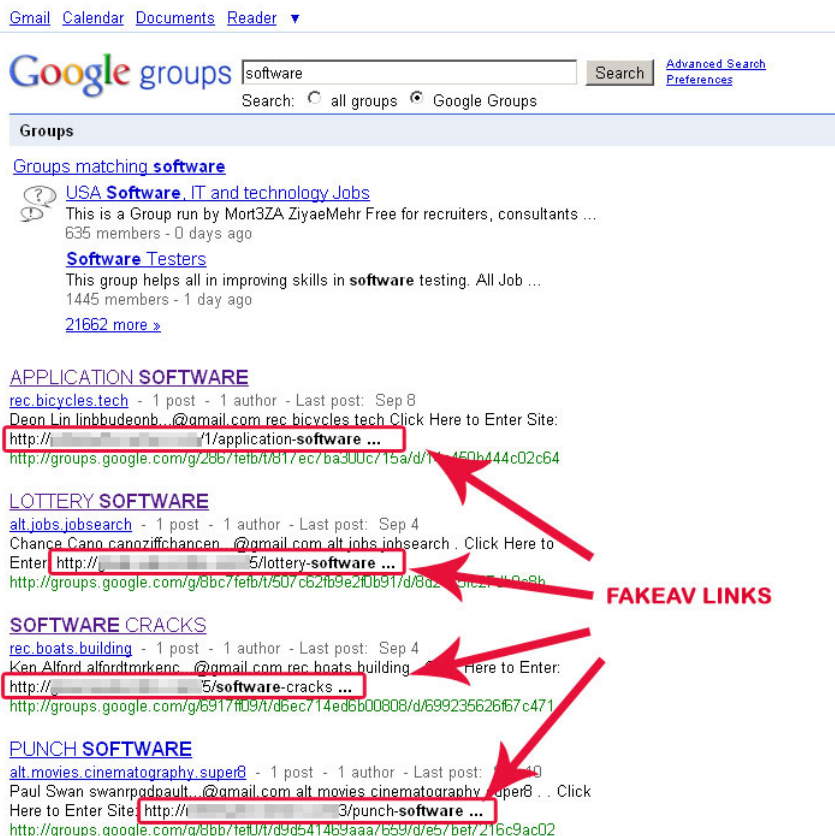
Gmail Calendar Documents Reader ▼

Google groups software Search Advanced Search Preferences

Search: all groups Google Groups

Groups

Groups matching software

USA Software, IT and technology Jobs
This is a Group run by Mort3ZA ZiyaeMehr Free for recruiters, consultants ...
635 members - 0 days ago

Software Testers
This group helps all in improving skills in software testing. All Job ...
1445 members - 1 day ago

21662 more »

APPLICATION SOFTWARE
rec.bicycles.tech - 1 post - 1 author - Last post: Sep 8
Deon Lin linbbudeonb...@gmail.com rec.bicycles.tech Click Here to Enter Site:
http://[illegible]1/application-software ...
http://groups.google.com/g/2867fefb/t/817ec7ba300c715a/d/1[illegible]450b444c02c64

LOTTERY SOFTWARE
alt.jobs.jobsearch - 1 post - 1 author - Last post: Sep 4
Chance Cang cangziffchancen...@gmail.com alt.jobs.jobsearch . Click Here to Enter: http://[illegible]5/lottery-software ...
http://groups.google.com/g/8bc7fefb/t/507c62fb9e2f0b91/d/8d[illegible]

SOFTWARE CRACKS
rec.boats.building - 1 post - 1 author - Last post: Sep 4
Ken Alford alfordtmrkenc...@gmail.com rec.boats.building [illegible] Here to Enter:
http://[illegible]5/software-cracks ...
http://groups.google.com/g/6917ff09/t/d6ec714ed6b00808/d/699235626f67c471

PUNCH SOFTWARE
alt.movies.cinematography.super8 - 1 post - 1 author - Last post: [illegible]10
Paul Swan swanrpgdpault...@gmail.com alt.movies.cinematography.super8 . . Click Here to Enter Site: http://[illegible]3/punch-software ...
http://groups.google.com/g/8bb7fef0/t/d9d541469aaa/659/d/e57bef/216c9ac02

FAKEAV LINKS